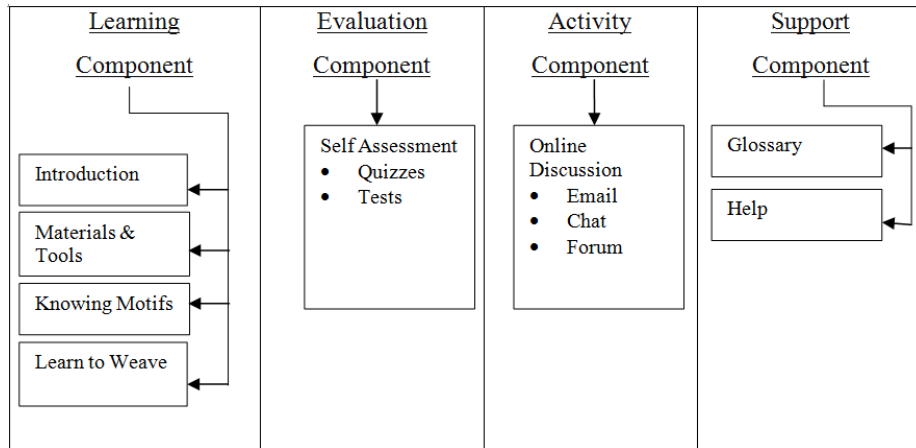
Learning Component

Introduction

Materials & Tools

Knowing Motifs

Learn to Weave

Evaluation Component

Self Assessment
- Quizzes
- Tests

Activity Component

Online Discussion
- Email
- Chat
- Forum

Support Component

Glossary

Help